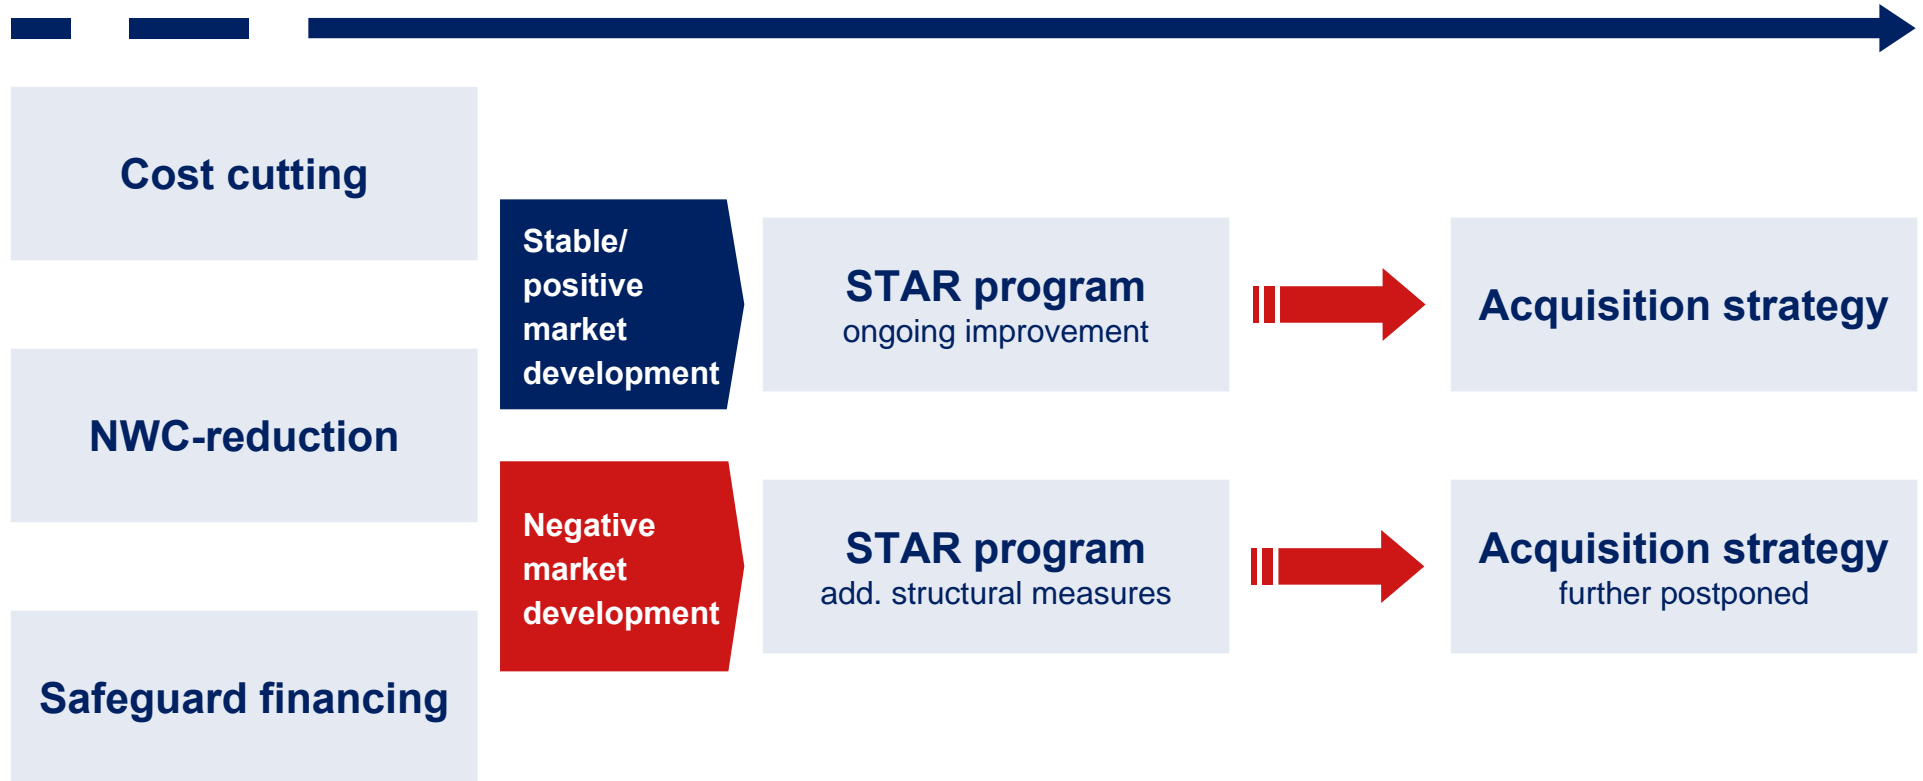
Cost cutting

NWC-reduction

Safeguard financing

Stable/ positive market development

STAR program
ongoing improvement

Acquisition strategy

Negative market development

STAR program
add. structural measures

Acquisition strategy
further postponed